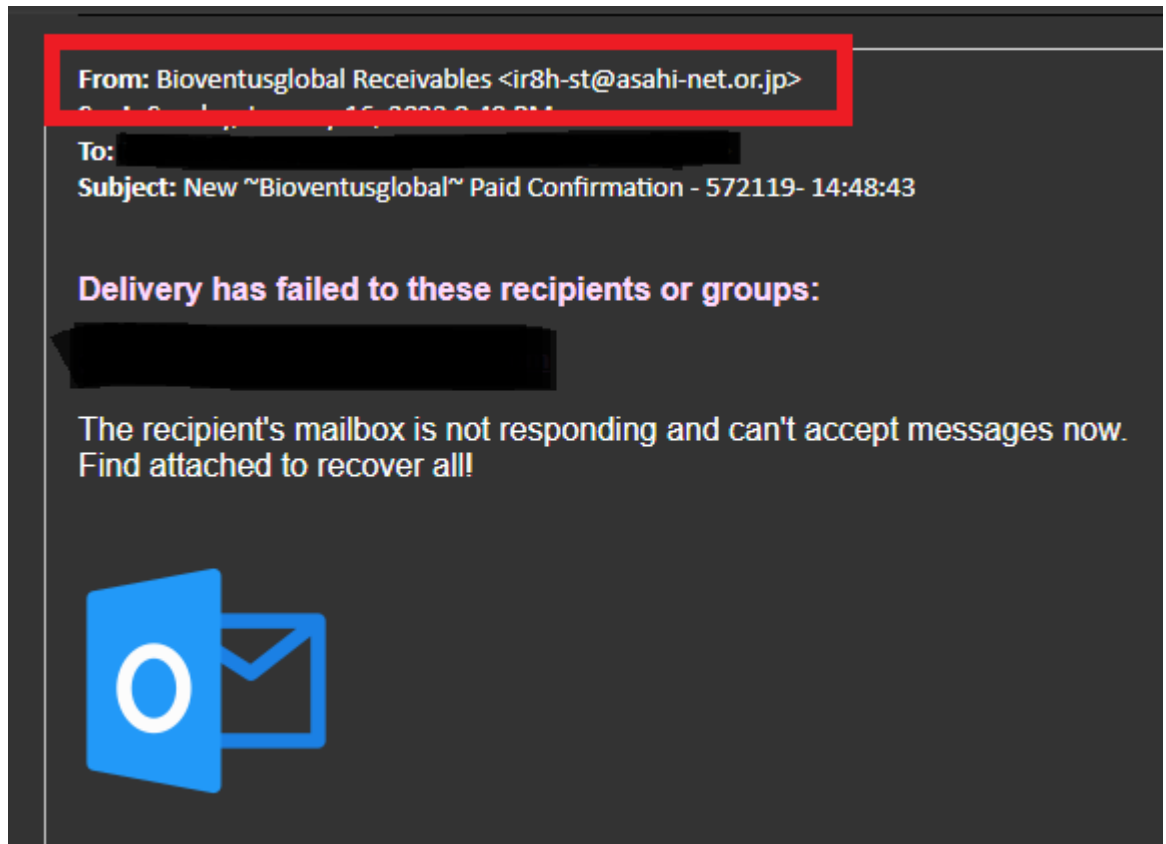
From: Bioventusglobal Receivables <ir8h-st@asahi-net.or.jp>
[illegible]
To:
Subject: New ~Bioventusglobal~ Paid Confirmation - 572119- 14:48:43

Delivery has failed to these recipients or groups:

The recipient's mailbox is not responding and can't accept messages now. Find attached to recover all!

O